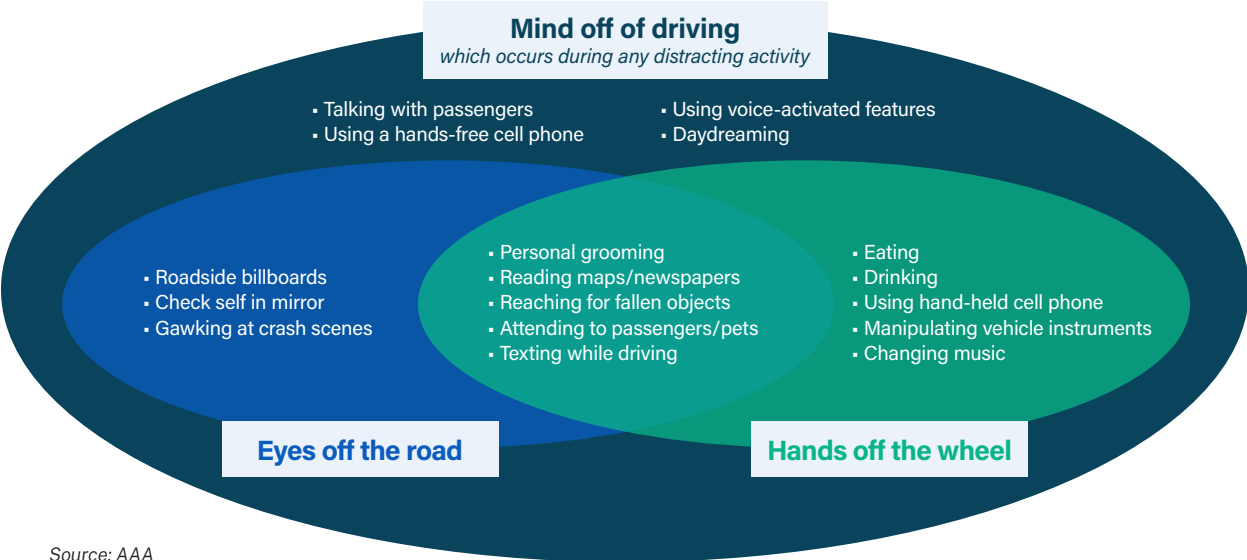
Mind off of driving
which occurs during any distracting activity

▪ Talking with passengers
▪ Using a hands-free cell phone

▪ Using voice-activated features
▪ Daydreaming

▪ Roadside billboards
▪ Check self in mirror
▪ Gawking at crash scenes

▪ Personal grooming
▪ Reading maps/newspapers
▪ Reaching for fallen objects
▪ Attending to passengers/pets
▪ Texting while driving

▪ Eating
▪ Drinking
▪ Using hand-held cell phone
▪ Manipulating vehicle instruments
▪ Changing music

Eyes off the road

Hands off the wheel

Source: AAA